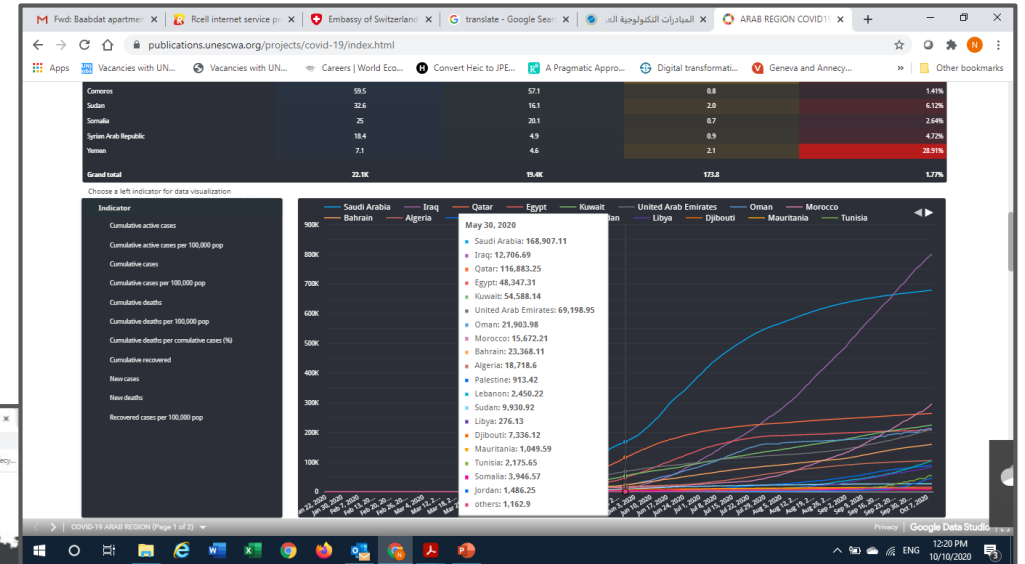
Fwd: Baabdat apartmen × | Rcell internet service p × | Embassy of Switzerland × | translate - Google Sear × | المبادرات التكنولوجية الع × | ARAB REGION COVID19 × | +

publications.unescwa.org/projects/covid-19/index.html

Apps | Vacancies with UN... | Vacancies with UN... | Careers | World Eco... | Convert Heic to JPE... | A Pragmatic Appro... | Digital transformati... | Geneva and Annecy... | » | Other bookmarks

| Comoros | 59.5 | 57.1 | 0.8 | 1.41% |
|---|---|---|---|---|
| Sudan | 32.6 | 16.1 | 2.0 | 6.12% |
| Somalia | 25 | 20.1 | 0.7 | 2.64% |
| Syrian Arab Republic | 18.4 | 4.9 | 0.9 | 4.72% |
| Yemen | 7.1 | 4.6 | 2.1 | 28.91% |
| Grand total | 22.1K | 19.4K | 173.8 | 1.77% |

Choose a left indicator for data visualization

Indicator
Cumulative active cases
Cumulative active cases per 100,000 pop
Cumulative cases
Cumulative cases per 100,000 pop
Cumulative deaths
Cumulative deaths per 100,000 pop
Cumulative deaths per cumulative cases (%)
Cumulative recovered
New cases
New deaths
Recovered cases per 100,000 pop

Saudi Arabia | Iraq | Qatar | Egypt | Kuwait | United Arab Emirates | Oman | Morocco | Bahrain | Algeria | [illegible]lan | Libya | Djibouti | Mauritania | Tunisia

900K
800K
700K
600K
500K
400K
300K
200K
100K
0

May 30, 2020
Saudi Arabia: 168,907.11
Iraq: 12,706.69
Qatar: 116,883.25
Egypt: 48,347.31
Kuwait: 54,588.14
United Arab Emirates: 69,198.95
Oman: 21,903.98
Morocco: 15,672.21
Bahrain: 23,368.11
Algeria: 18,718.6
Palestine: 913.42
Lebanon: 2,450.22
Sudan: 9,930.92
Libya: 276.13
Djibouti: 7,336.12
Mauritania: 1,049.59
Tunisia: 2,175.65
Somalia: 3,946.57
Jordan: 1,486.25
others: 1,162.9

Jan 23, 2020 | Jan 30, 2020 | Feb 7, 2020 | Feb 13, 20... | Feb 20, 20... | Mar 4, 2020 | Mar 12, 2... | Mar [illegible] | Jun 10, 2020 | Jun 17, 2020 | Jun 24, 2020 | Jul 1, 2020 | Jul 8, 2020 | Jul 15, 2020 | Jul 22, 2020 | Jul 29, 2020 | Aug 5, 2020 | Aug 12, 2... | Aug 19, 2... | Aug 26, 2... | Sep 2, 2020 | Sep 9, 2020 | Sep 16, 20... | Sep 23, 20... | Sep 30, 20... | Oct 7, 2020

COVID-19 ARAB REGION (Page 1 of 2)
Privacy | Google Data Studio

ENG 12:20 PM 10/10/2020